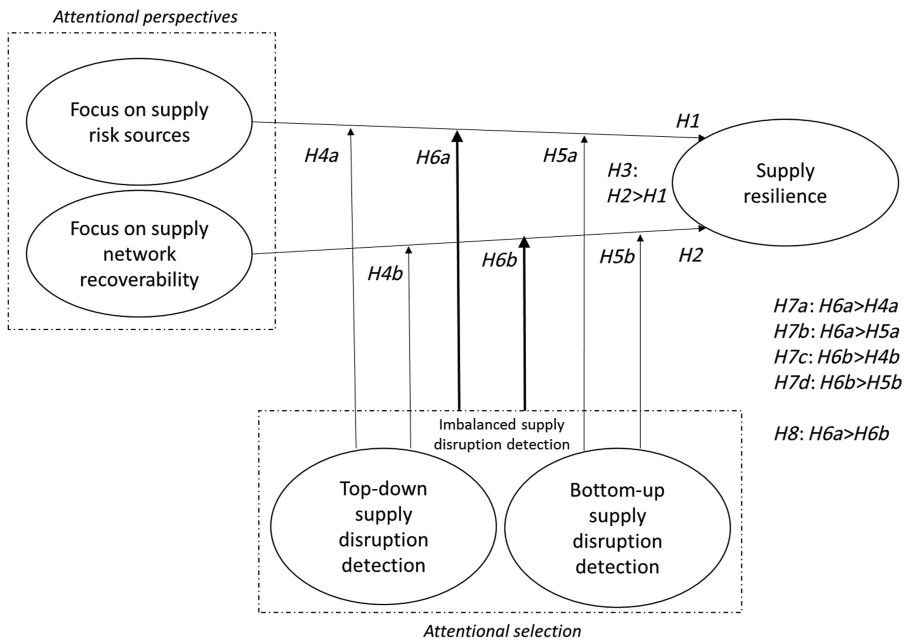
Attentional perspectives

Focus on supply risk sources

Focus on supply network recoverability

H1

H4a

H6a

H5a

H3: H2>H1

Supply resilience

H4b

H6b

H5b

H2

H7a: H6a>H4a
H7b: H6a>H5a
H7c: H6b>H4b
H7d: H6b>H5b

H8: H6a>H6b

Imbalanced supply disruption detection

Top-down supply disruption detection

Bottom-up supply disruption detection

Attentional selection